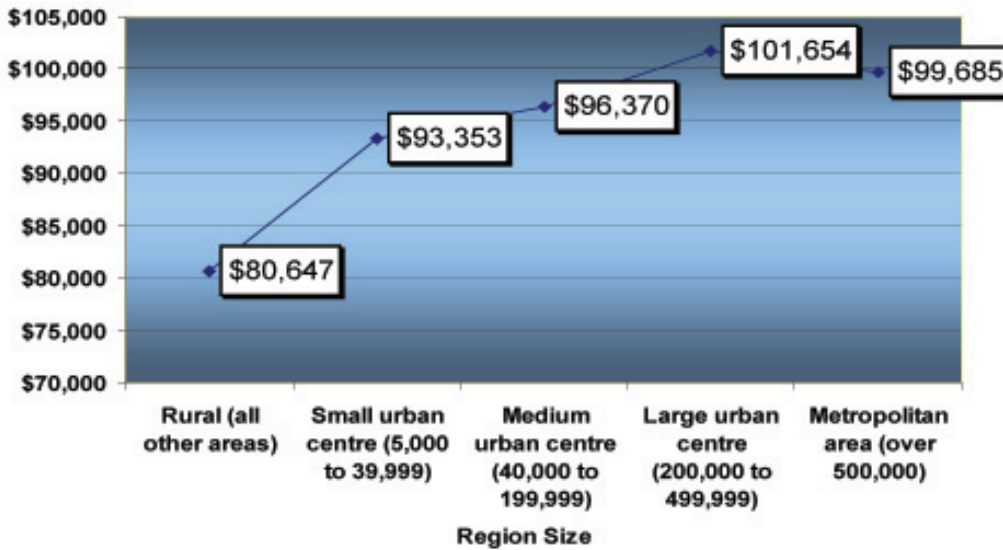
$105,000
$100,000
$95,000
$90,000
$85,000
$80,000
$75,000
$70,000

$80,647
$93,353
$96,370
$101,654
$99,685

Rural (all other areas)
Small urban centre (5,000 to 39,999)
Medium urban centre (40,000 to 199,999)
Large urban centre (200,000 to 499,999)
Metropolitan area (over 500,000)

Region Size